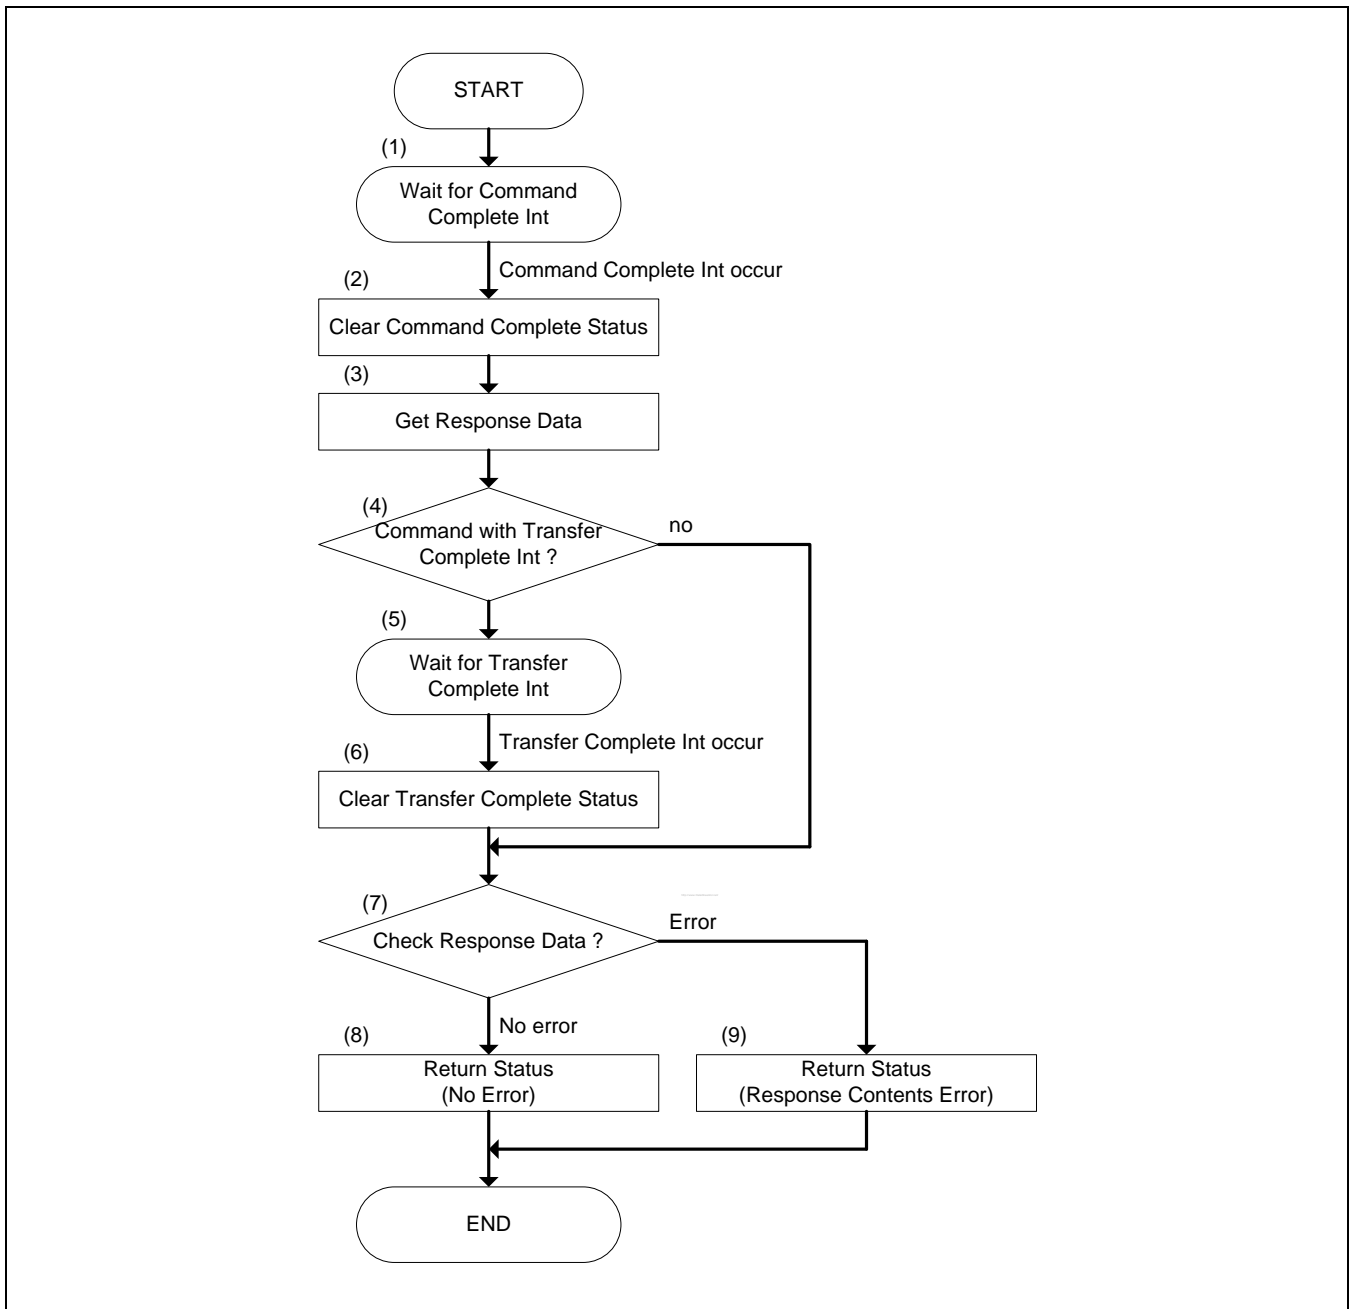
START

(1)

Wait for Command Complete Int

Command Complete Int occur

(2)

Clear Command Complete Status

(3)

Get Response Data

(4)

Command with Transfer Complete Int ?

no

(5)

Wait for Transfer Complete Int

Transfer Complete Int occur

(6)

Clear Transfer Complete Status

(7)

Check Response Data ?

Error

No error

(8)

Return Status (No Error)

(9)

Return Status (Response Contents Error)

END